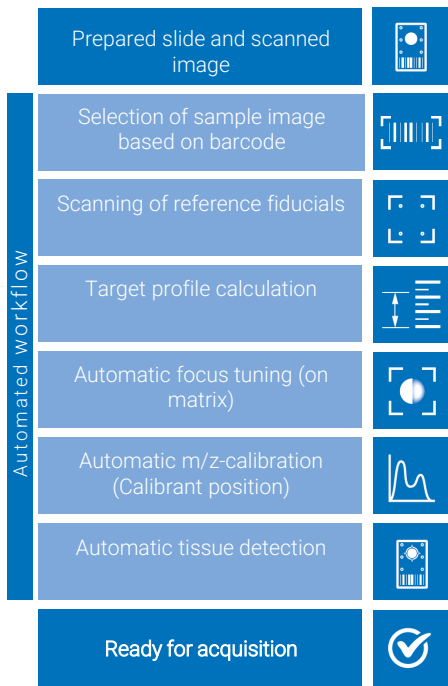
Prepared slide and scanned image

Automated workflow

Selection of sample image based on barcode

Scanning of reference fiducials

Target profile calculation

Automatic focus tuning (on matrix)

Automatic m/z-calibration (Calibrant position)

Automatic tissue detection

Ready for acquisition